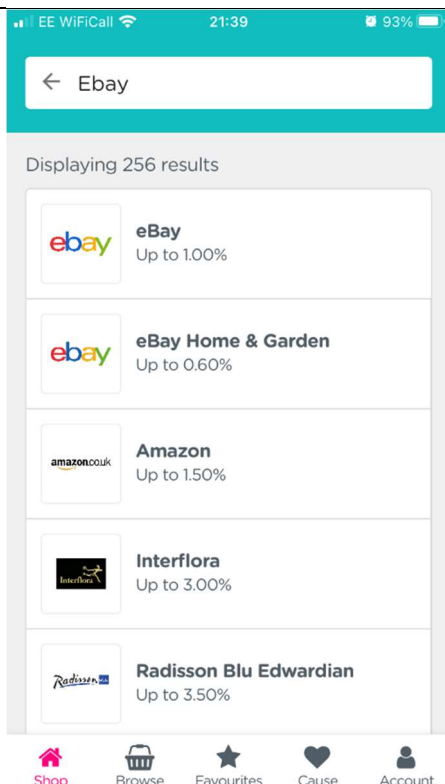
EE WiFiCall 21:39 93%

← Ebay

Displaying 256 results

ebay
eBay
Up to 1.00%

ebay
eBay Home & Garden
Up to 0.60%

amazon.co.uk
Amazon
Up to 1.50%

Interflora
Interflora
Up to 3.00%

Radisson BLU
Radisson Blu Edwardian
Up to 3.50%

Shop Browse Favourites Cause Account